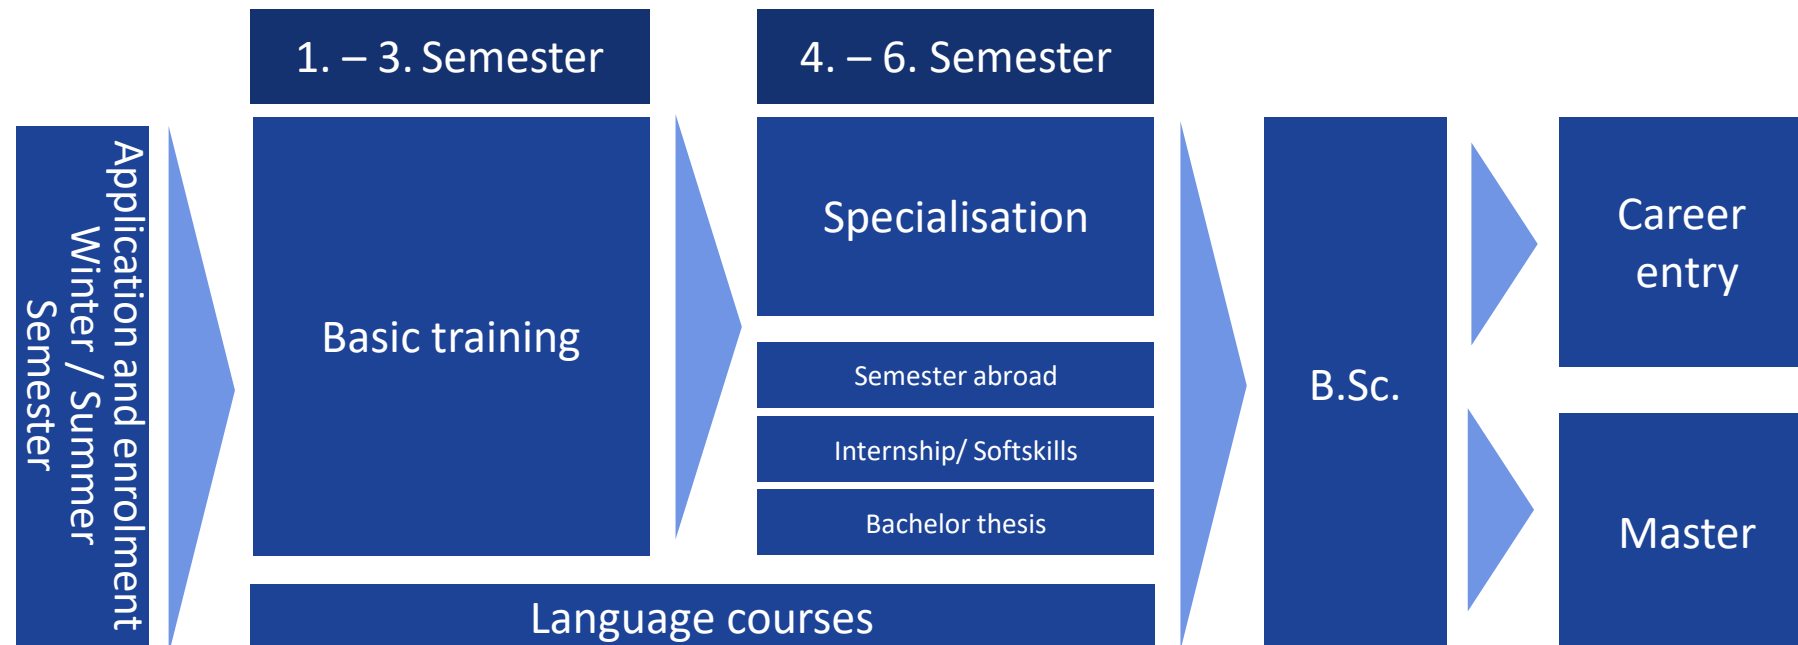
Application and enrolment
Winter / Summer
Semester

1. – 3. Semester

Basic training

4. – 6. Semester

Specialisation

Semester abroad

Internship/ Softskills

Bachelor thesis

Language courses

B.Sc.

Career entry

Master